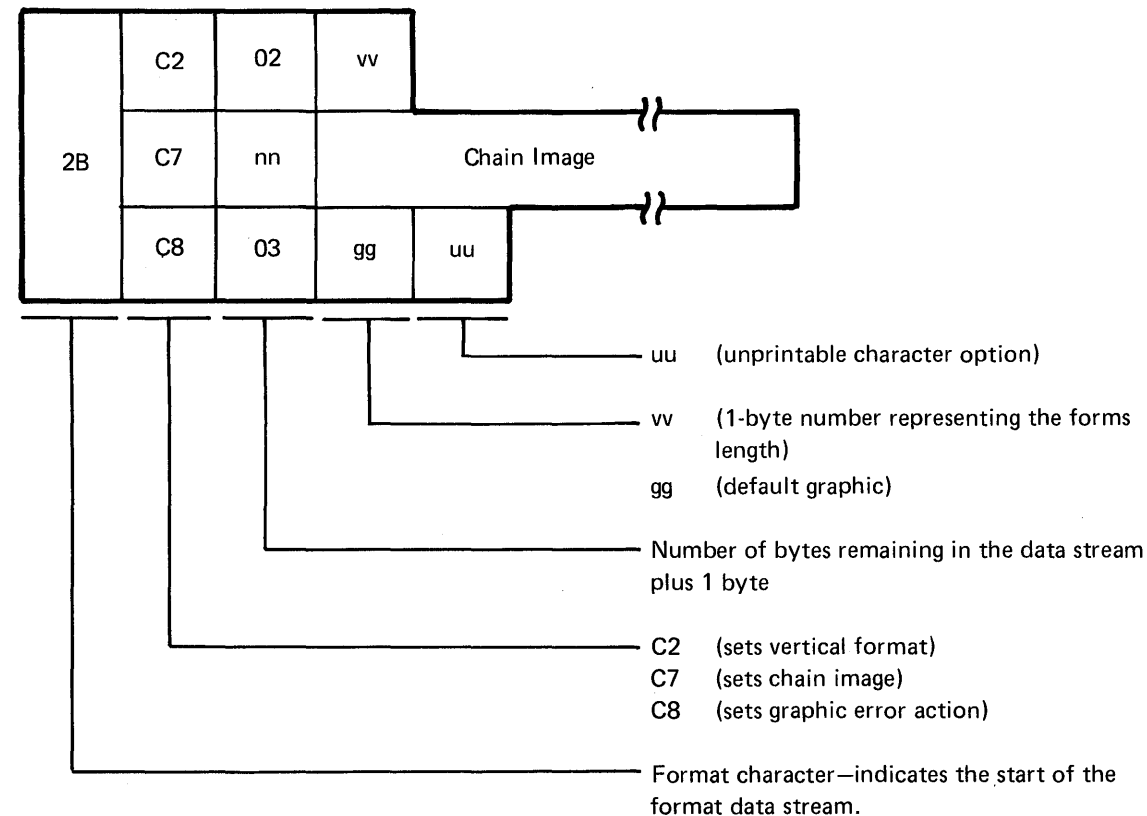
| 2B | C2 | 02 | vv |
|---|---|---|---|
| | C7 | nn | Chain Image |
| | C8 | 03 | gg | uu |

uu (unprintable character option)

vv (1-byte number representing the forms length)

gg (default graphic)

Number of bytes remaining in the data stream plus 1 byte

C2 (sets vertical format)
C7 (sets chain image)
C8 (sets graphic error action)

Format character—indicates the start of the format data stream.